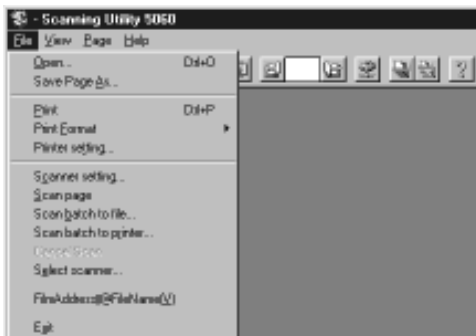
- Scanning Utility 5060

File View Page Help

Open... Ctrl+O
Save Page As...

Print Ctrl+P
Print Format
Printer setting...

Scanner setting...
Scan page
Scan batch to file...
Scan batch to printer...
Cancel Scan
Select scanner...

FileAddress@FileName(V)

Exit